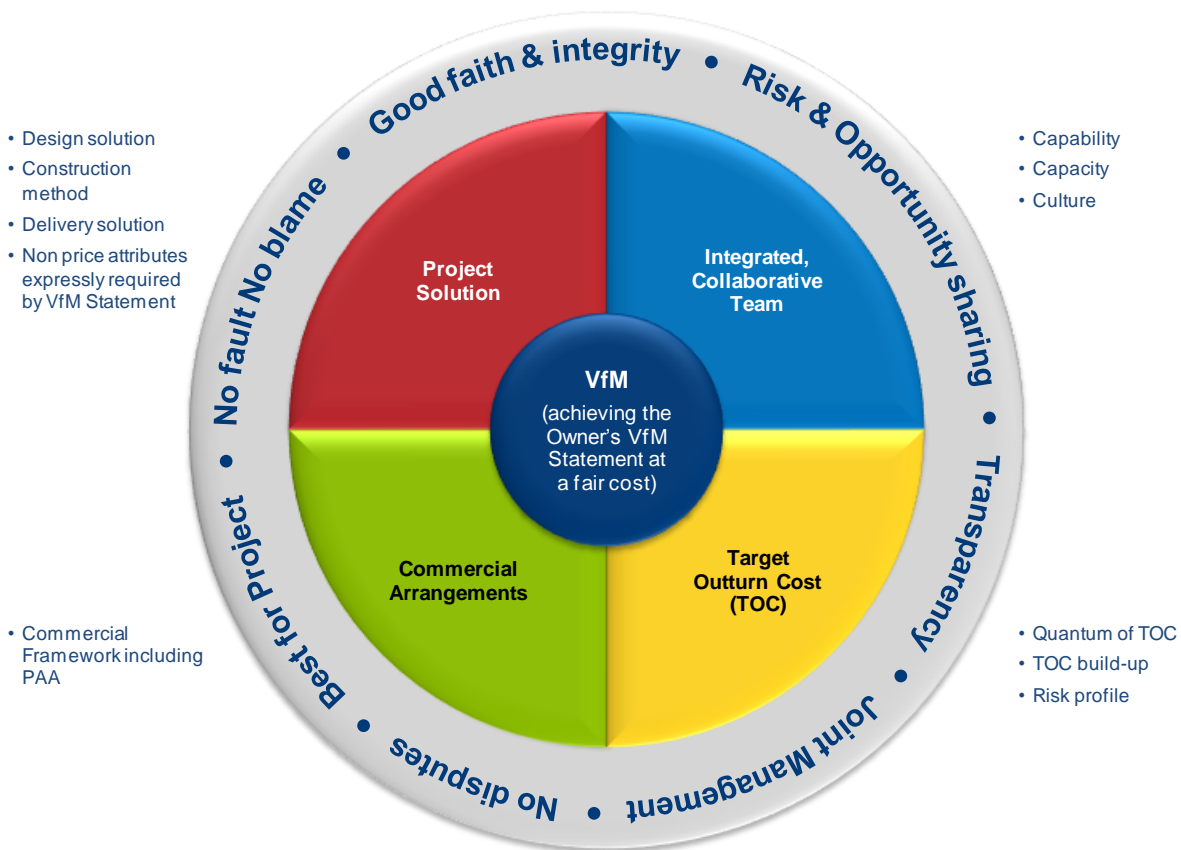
Good faith & integrity • Risk & Opportunity sharing • Transparency • Joint Management • No disputes • Best for Project • No fault No blame •

• Design solution
• Construction method
• Delivery solution
• Non price attributes expressly required by VfM Statement

• Capability
• Capacity
• Culture

Project Solution

Integrated, Collaborative Team

VfM
(achieving the Owner's VfM Statement at a fair cost)

Commercial Arrangements

Target Outturn Cost (TOC)

• Commercial Framework including PAA

• Quantum of TOC
• TOC build-up
• Risk profile